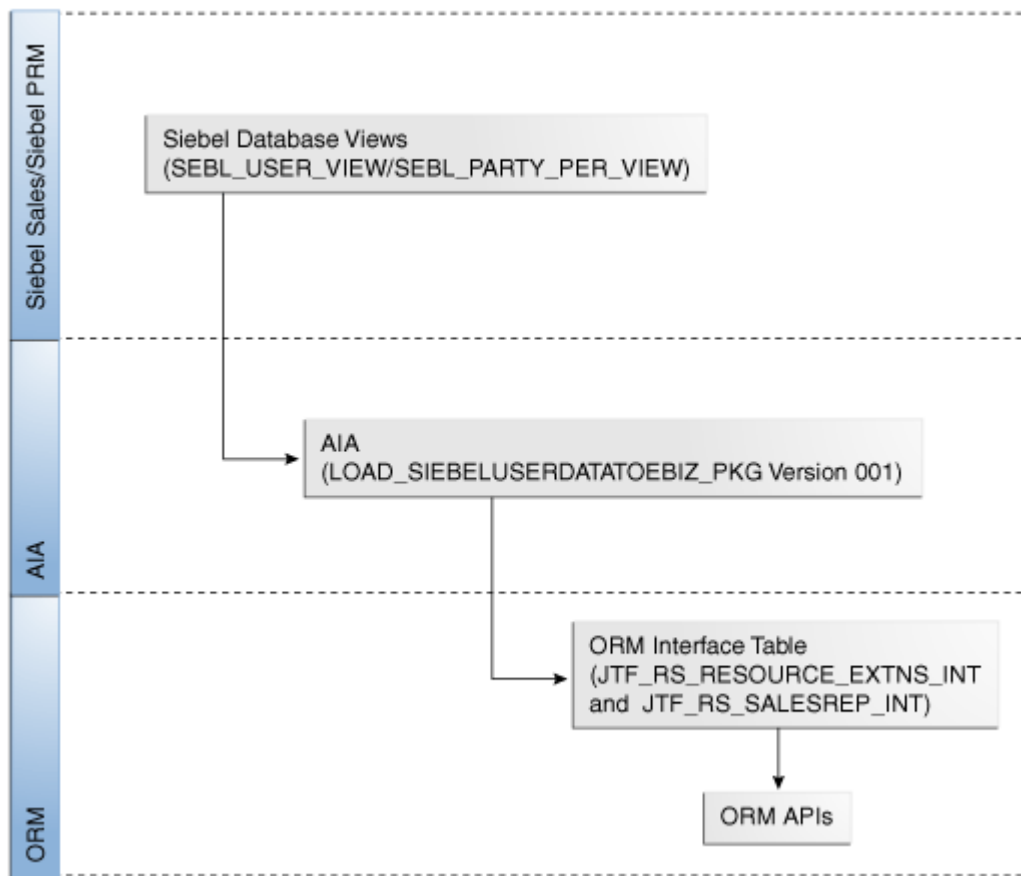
Siebel Sales/Siebel PRM

Siebel Database Views
(SEBL_USER_VIEW/SEBL_PARTY_PER_VIEW)

AIA

AIA
(LOAD_SIEBELUSERDATATOEBIZ_PKG Version 001)

ORM

ORM Interface Table
(JTF_RS_RESOURCE_EXTNS_INT and JTF_RS_SALESREP_INT)

ORM APIs